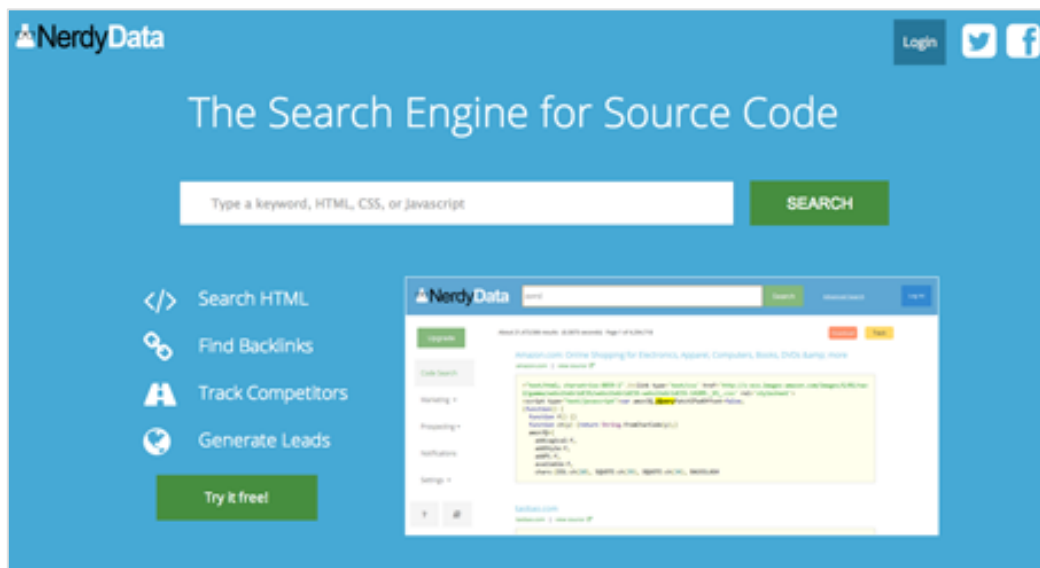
NerdyData

Login

The Search Engine for Source Code

Type a keyword, HTML, CSS, or Javascript

SEARCH

</> Search HTML

Find Backlinks

Track Competitors

Generate Leads

Try it free!

NerdyData

Search

Upgrade

Code Search

Marketing

Prospecting

Notifications

Settings

Amazon.com: Online Shopping for Electronics, Apparel, Computers, Books, DVDs &amp; more

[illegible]

taobao.com